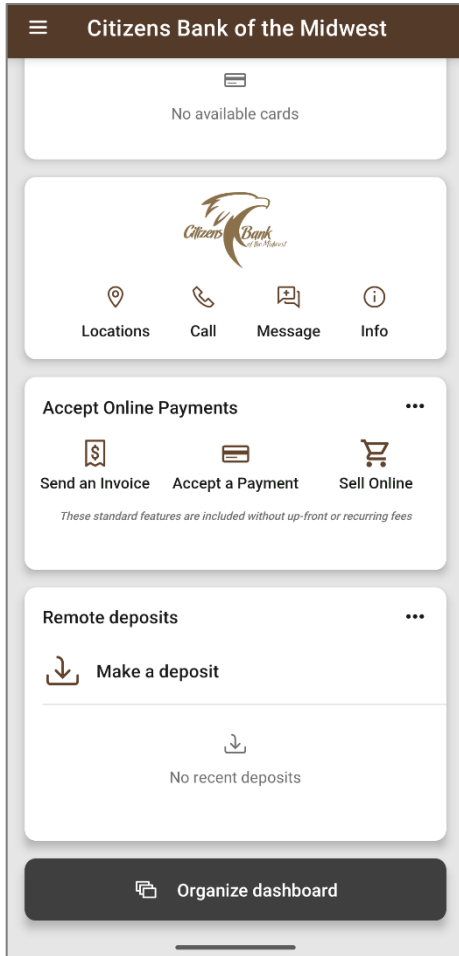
Citizens Bank of the Midwest

No available cards

Citizens Bank of the Midwest

Locations Call Message Info

Accept Online Payments

Send an Invoice Accept a Payment Sell Online

These standard features are included without up-front or recurring fees

Remote deposits

Make a deposit

No recent deposits

Organize dashboard